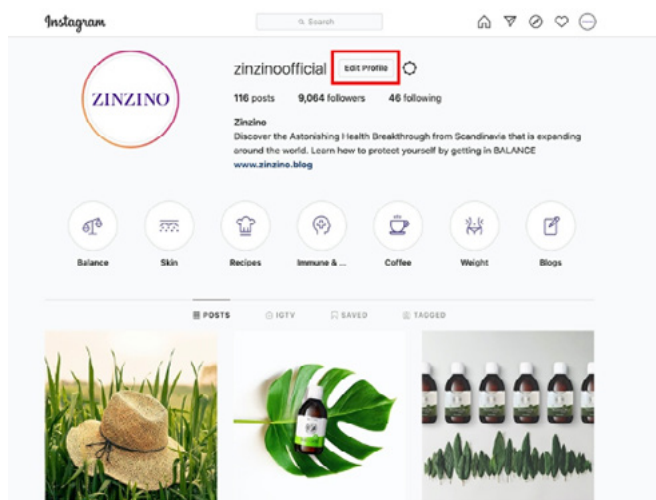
Instagram

Search

ZINZINO

zinzinoofficial Edit Profile

116 posts 9,064 followers 46 following

Zinzino
Discover the Astonishing Health Breakthrough from Scandinavia that is expending around the world. Learn how to protect yourself by getting in BALANCE
www.zinzino.blog

Balance
Skin
Recipes
Immune & ...
Coffee
Weight
Blogs

POSTS
IGTV
SAVED
TAGGED